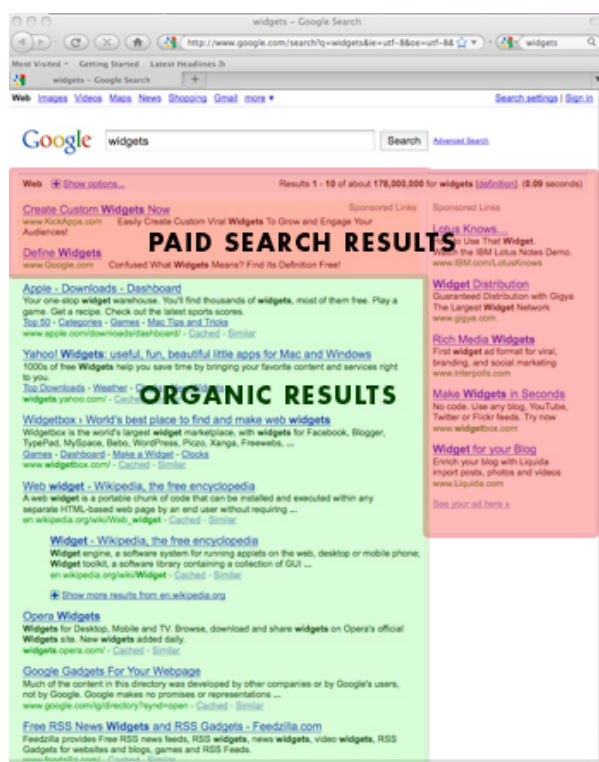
widgets - Google Search

http://www.google.com/search?q=widgets&ie=utf-8&oe=utf-8&

widgets

Most Visited Getting Started Latest Headlines

widgets - Google Search

Web Images Videos Maps News Shopping Gmail more

Search settings | Sign in

Google

widgets

Search

Advanced Search

Web Show options...

Results 1 - 10 of about 178,000,000 for widgets [definition]. (0.09 seconds)

Sponsored Links

Create Custom Widgets Now
www.KickApps.com Easily Create Custom Viral Widgets To Grow and Engage Your Audiences!

PAID SEARCH RESULTS

Define Widgets
www.Google.com Confused What Widgets Means? Find Its Definition Free!

Apple - Downloads - Dashboard
Your one-stop widget warehouse. You'll find thousands of widgets, most of them free. Play a game. Get a recipe. Check out the latest sports scores.
Top 50 - Categories - Games - Mac Tips and Tricks
www.apple.com/downloads/dashboard/ - Cached - Similar

Yahoo! Widgets: useful, fun, beautiful little apps for Mac and Windows
1000s of free Widgets help you save time by bringing your favorite content and services right to you.
Top Downloads - Weather - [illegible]
www.widgets.yahoo.com/ - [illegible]

ORGANIC RESULTS

Widgetbox › World's best place to find and make web widgets
Widgetbox is the world's largest widget marketplace, with widgets for Facebook, Blogger, TypePad, MySpace, Bebo, WordPress, Piczo, Xanga, Freewebs, ...
Games - Dashboard - Make a Widget - Clocks
www.widgetbox.com/ - Cached - Similar

Web widget - Wikipedia, the free encyclopedia
A web widget is a portable chunk of code that can be installed and executed within any separate HTML-based web page by an end user without requiring ...
en.wikipedia.org/wiki/Web_widget - Cached - Similar

Widget - Wikipedia, the free encyclopedia
Widget engine, a software system for running applets on the web, desktop or mobile phone; Widget toolkit, a software library containing a collection of GUI ...
en.wikipedia.org/wiki/Widget - Cached - Similar

Show more results from en.wikipedia.org

Opera Widgets
Widgets for Desktop, Mobile and TV. Browse, download and share widgets on Opera's official Widgets site. New widgets added daily.
widgets.opera.com/ - Cached - Similar

Google Gadgets For Your Webpage
Much of the content in this directory was developed by other companies or by Google's users, not by Google. Google makes no promises or representations ...
www.google.com/ig/directory?synd=open - Cached - Similar

Free RSS News Widgets and RSS Gadgets - Feedzilla.com
Feedzilla provides Free RSS news feeds, RSS widgets, news widgets, video widgets, RSS Gadgets for websites and blogs, games and RSS Feeds.
www.feedzilla.com/ - Cached - Similar

Sponsored Links

Lotus Knows...
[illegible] Use That Widget. Watch the IBM Lotus Notes Demo.
www.IBM.com/LotusKnows

Widget Distribution
Guaranteed Distribution with Gigya The Largest Widget Network
www.gigya.com

Rich Media Widgets
First widget ad format for viral, branding, and social marketing
www.interpolls.com

Make Widgets in Seconds
No code. Use any blog, YouTube, Twitter or Flickr feeds. Try now
www.widgetbox.com

Widget for your Blog
Enrich your blog with Liquida import posts, photos and videos
www.Liquida.com

See your ad here »